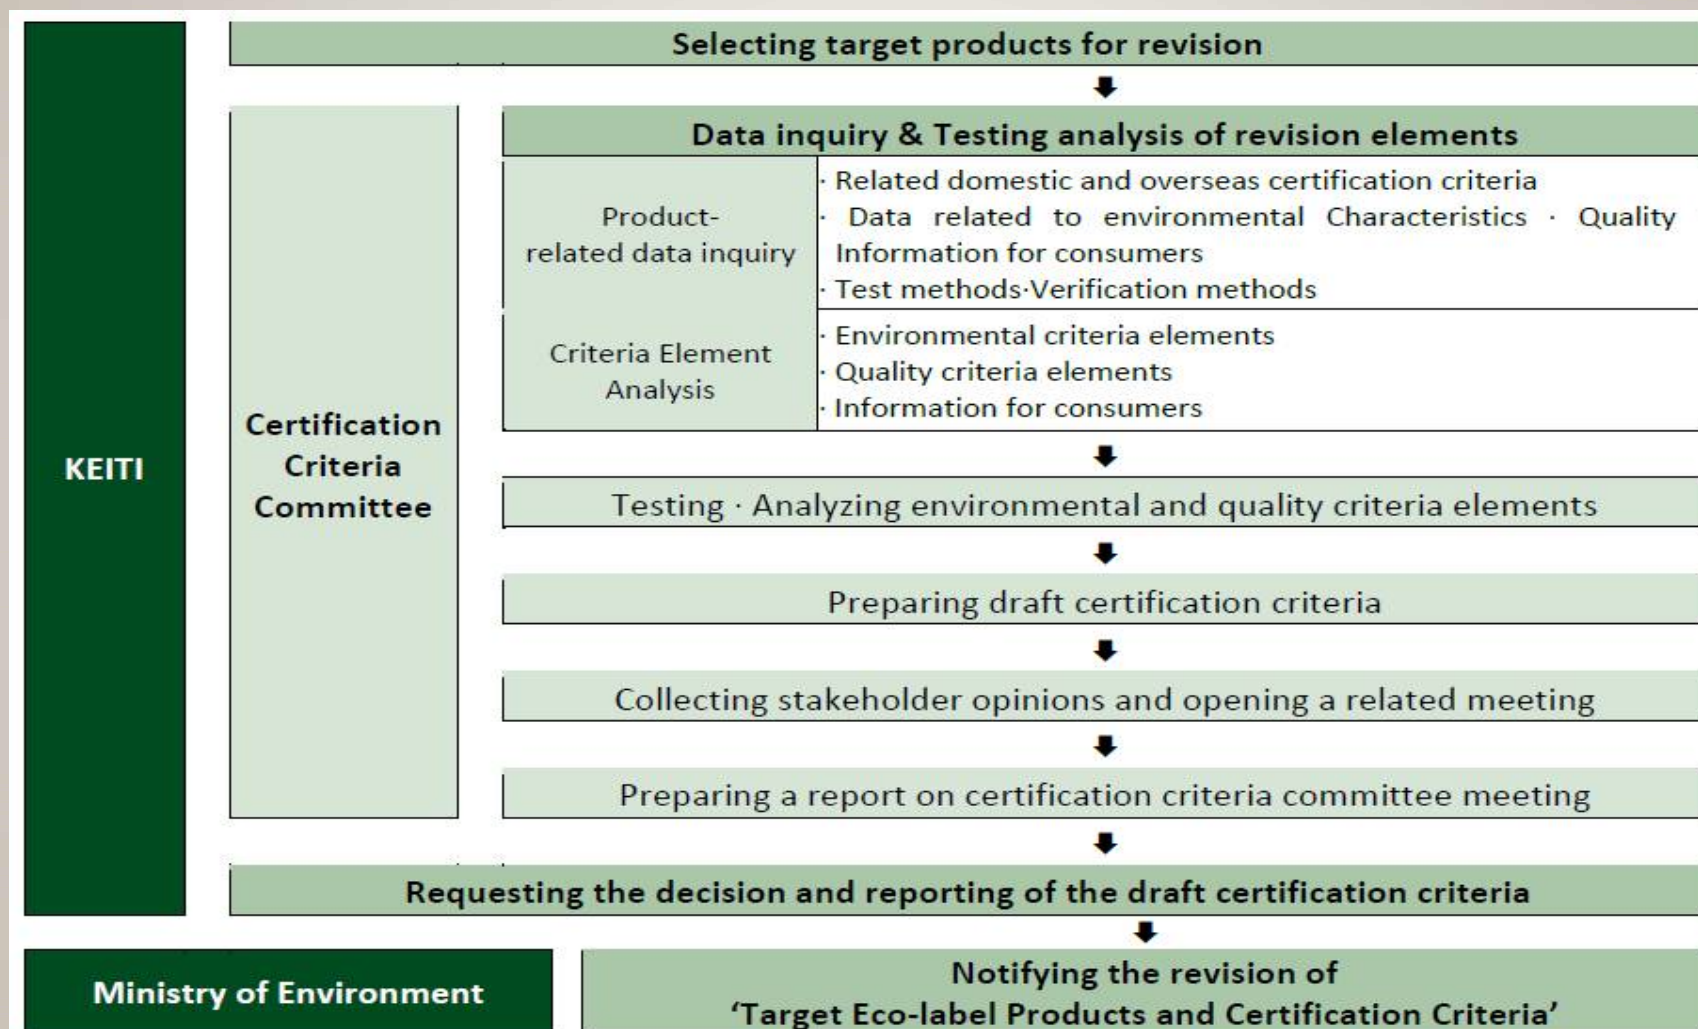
KEITI

Selecting target products for revision

Certification Criteria Committee

Data inquiry & Testing analysis of revision elements

| | |
|---|---|
| Product-related data inquiry | · Related domestic and overseas certification criteria<br>· Data related to environmental Characteristics · Quality Information for consumers<br>· Test methods·Verification methods |
| Criteria Element Analysis | · Environmental criteria elements<br>· Quality criteria elements<br>· Information for consumers |

Testing · Analyzing environmental and quality criteria elements

Preparing draft certification criteria

Collecting stakeholder opinions and opening a related meeting

Preparing a report on certification criteria committee meeting

Requesting the decision and reporting of the draft certification criteria

Ministry of Environment

Notifying the revision of 'Target Eco-label Products and Certification Criteria'